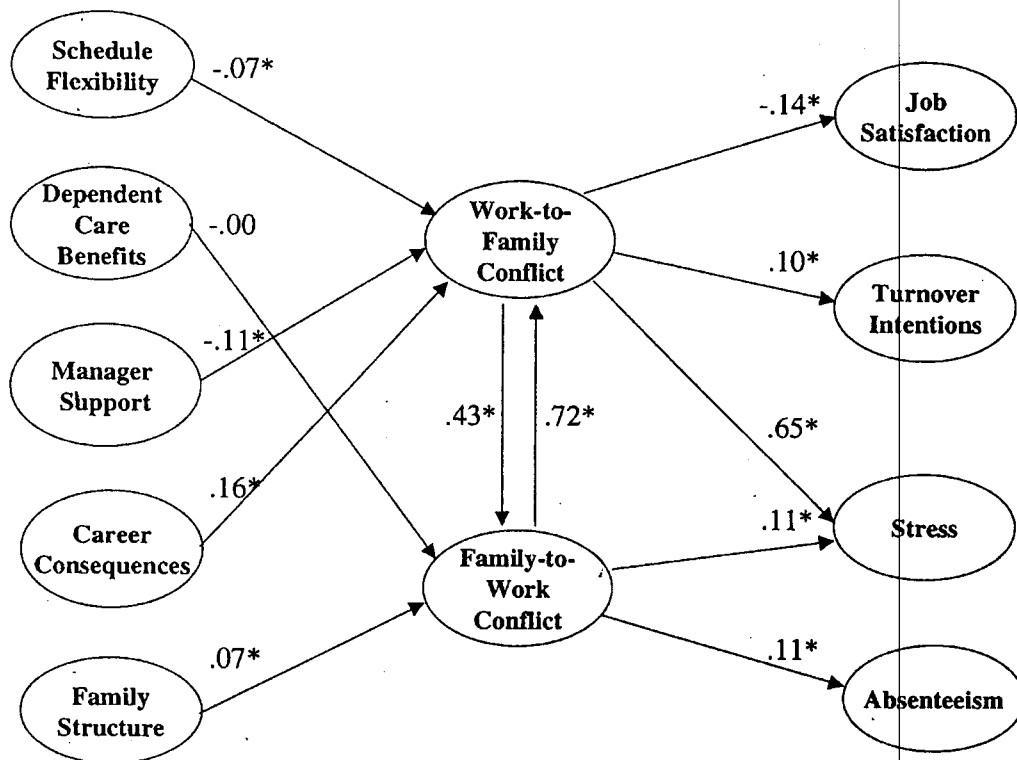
Schedule Flexibility

-.07*

Dependent Care Benefits

-.00

Manager Support

-.11*

Career Consequences

.16*

Family Structure

.07*

Work-to-Family Conflict

.43*

.72*

Family-to-Work Conflict

-.14*

Job Satisfaction

.10*

Turnover Intentions

.65*

.11*

Stress

.11*

Absenteeism